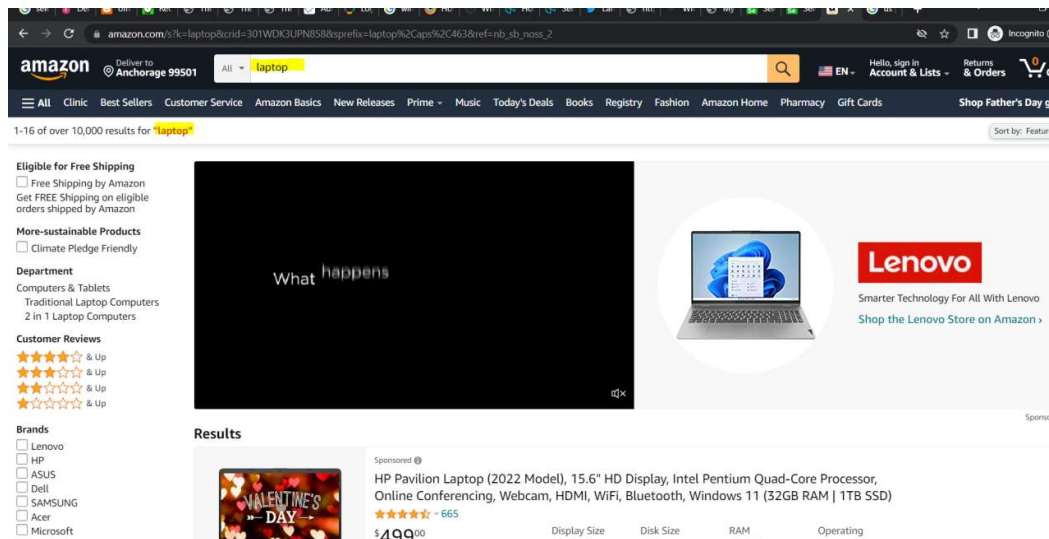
amazon.com/s?k=laptop&crid=301WDK3UPN858&sprefix=laptop%2Caps%2C463&ref=nb_sb_noss_2

Incognito

amazon Deliver to Anchorage 99501 All laptop EN Hello, sign in Account & Lists Returns & Orders 0

All Clinic Best Sellers Customer Service Amazon Basics New Releases Prime Music Today's Deals Books Registry Fashion Amazon Home Pharmacy Gift Cards Shop Father's Day g

1-16 of over 10,000 results for "laptop"

Sort by: Featur

Eligible for Free Shipping
Free Shipping by Amazon
Get FREE Shipping on eligible orders shipped by Amazon

More-sustainable Products
Climate Pledge Friendly

Department
Computers & Tablets
Traditional Laptop Computers
2 in 1 Laptop Computers

Customer Reviews
& Up
& Up
& Up
& Up

Brands
Lenovo
HP
ASUS
Dell
SAMSUNG
Acer
Microsoft

What happens

Lenovo
Smarter Technology For All With Lenovo
Shop the Lenovo Store on Amazon ›

Sponso

Results

VALENTINE'S DAY

Sponsored
HP Pavilion Laptop (2022 Model), 15.6" HD Display, Intel Pentium Quad-Core Processor, Online Conferencing, Webcam, HDMI, WiFi, Bluetooth, Windows 11 (32GB RAM | 1TB SSD)
665
$499^{00}
Display Size Disk Size RAM Operating